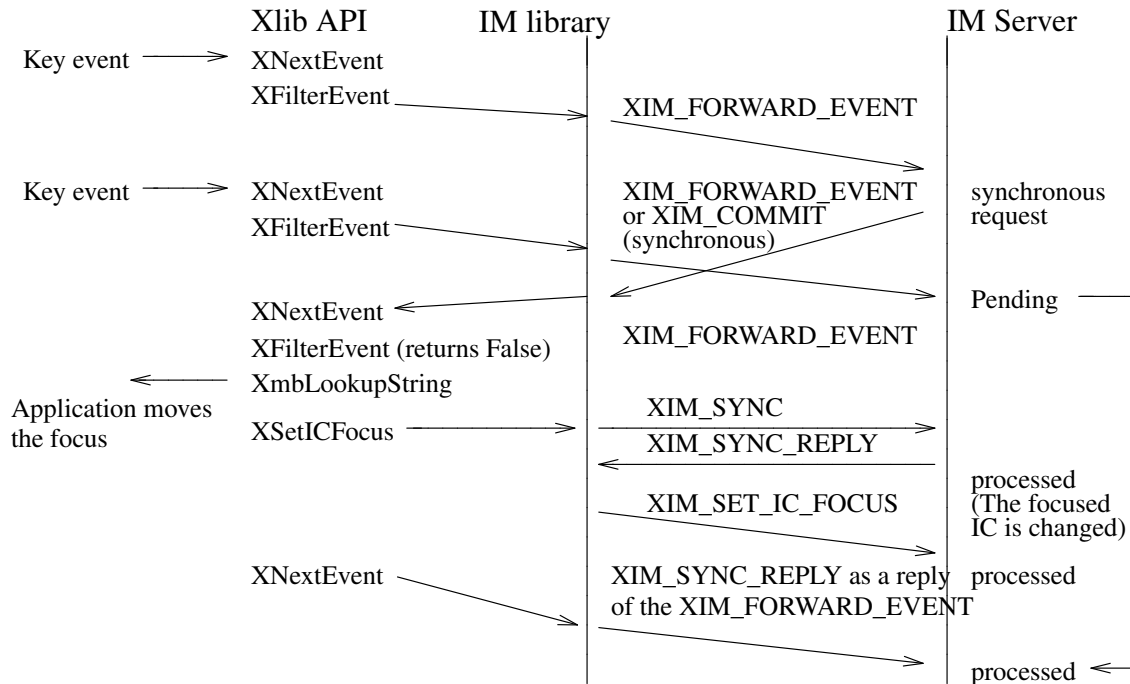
Xlib API

IM library

IM Server

Key event

XNextEvent

XFilterEvent

XIM_FORWARD_EVENT

Key event

XNextEvent

XFilterEvent

XIM_FORWARD_EVENT or XIM_COMMIT (synchronous)

synchronous request

XNextEvent

Pending

XIM_FORWARD_EVENT

XFilterEvent (returns False)

XmbLookupString

Application moves the focus

XSetICFocus

XIM_SYNC

XIM_SYNC_REPLY

processed (The focused IC is changed)

XIM_SET_IC_FOCUS

XNextEvent

XIM_SYNC_REPLY as a reply of the XIM_FORWARD_EVENT

processed

processed